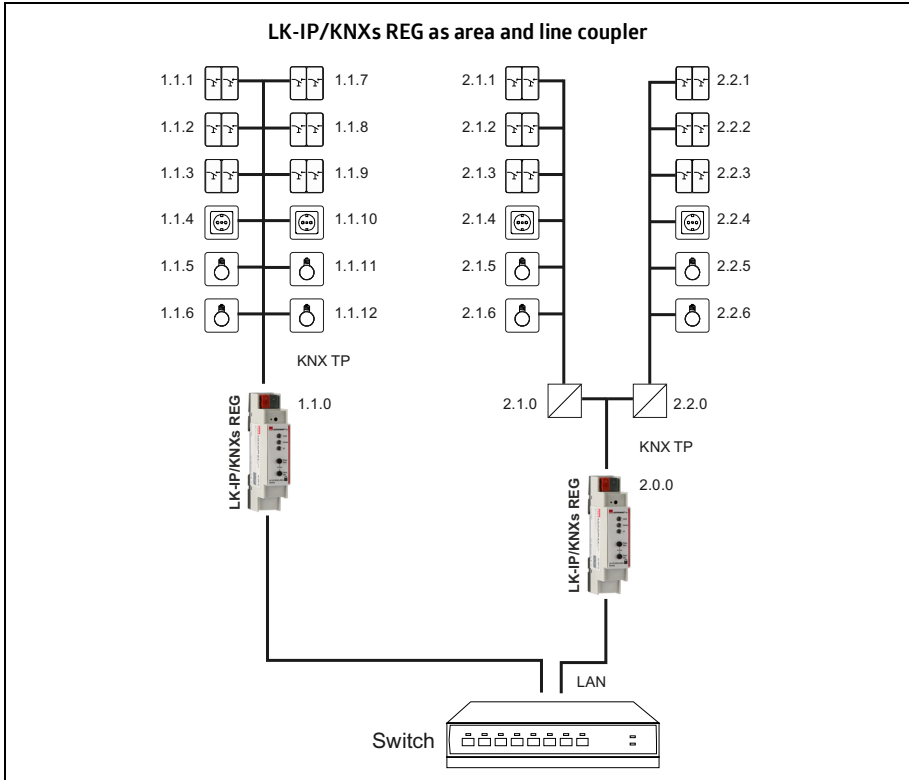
LK-IP/KNXs REG as area and line coupler

1.1.1
1.1.7
1.1.2
1.1.8
1.1.3
1.1.9
1.1.4
1.1.10
1.1.5
1.1.11
1.1.6
1.1.12

KNX TP

LK-IP/KNXs REG
1.1.0

2.1.1
2.1.2
2.1.3
2.1.4
2.1.5
2.1.6

2.2.1
2.2.2
2.2.3
2.2.4
2.2.5
2.2.6

2.1.0
2.2.0

KNX TP

LK-IP/KNXs REG
2.0.0

LAN

Switch